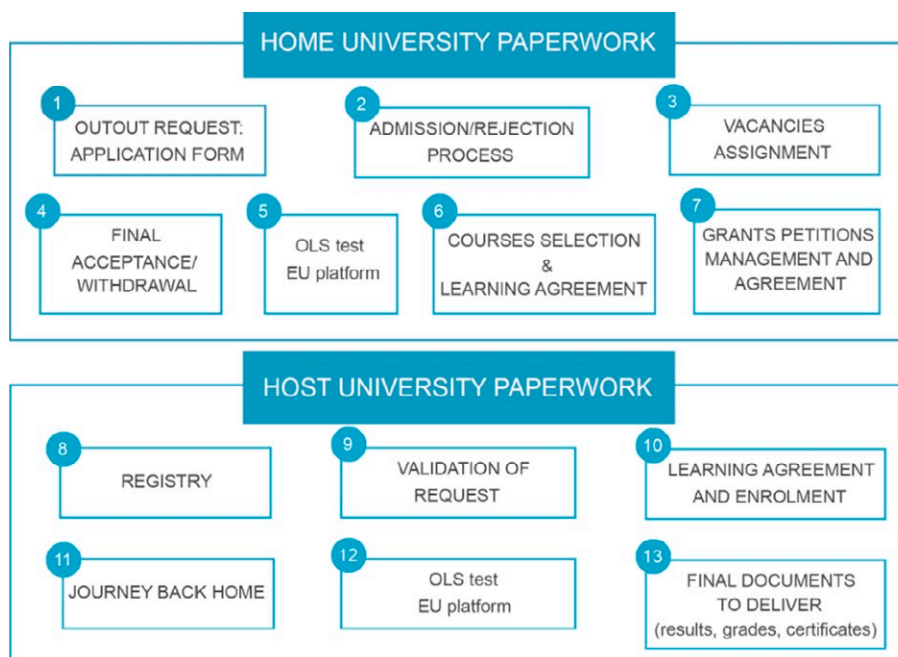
HOME UNIVERSITY PAPERWORK

1
OUTOUT REQUEST: APPLICATION FORM

2
ADMISSION/REJECTION PROCESS

3
VACANCIES ASSIGNMENT

4
FINAL ACCEPTANCE/ WITHDRAWAL

5
OLS test
EU platform

6
COURSES SELECTION
&
LEARNING AGREEMENT

7
GRANTS PETITIONS MANAGEMENT AND AGREEMENT

HOST UNIVERSITY PAPERWORK

8
REGISTRY

9
VALIDATION OF REQUEST

10
LEARNING AGREEMENT AND ENROLMENT

11
JOURNEY BACK HOME

12
OLS test
EU platform

13
FINAL DOCUMENTS TO DELIVER
(results, grades, certificates)